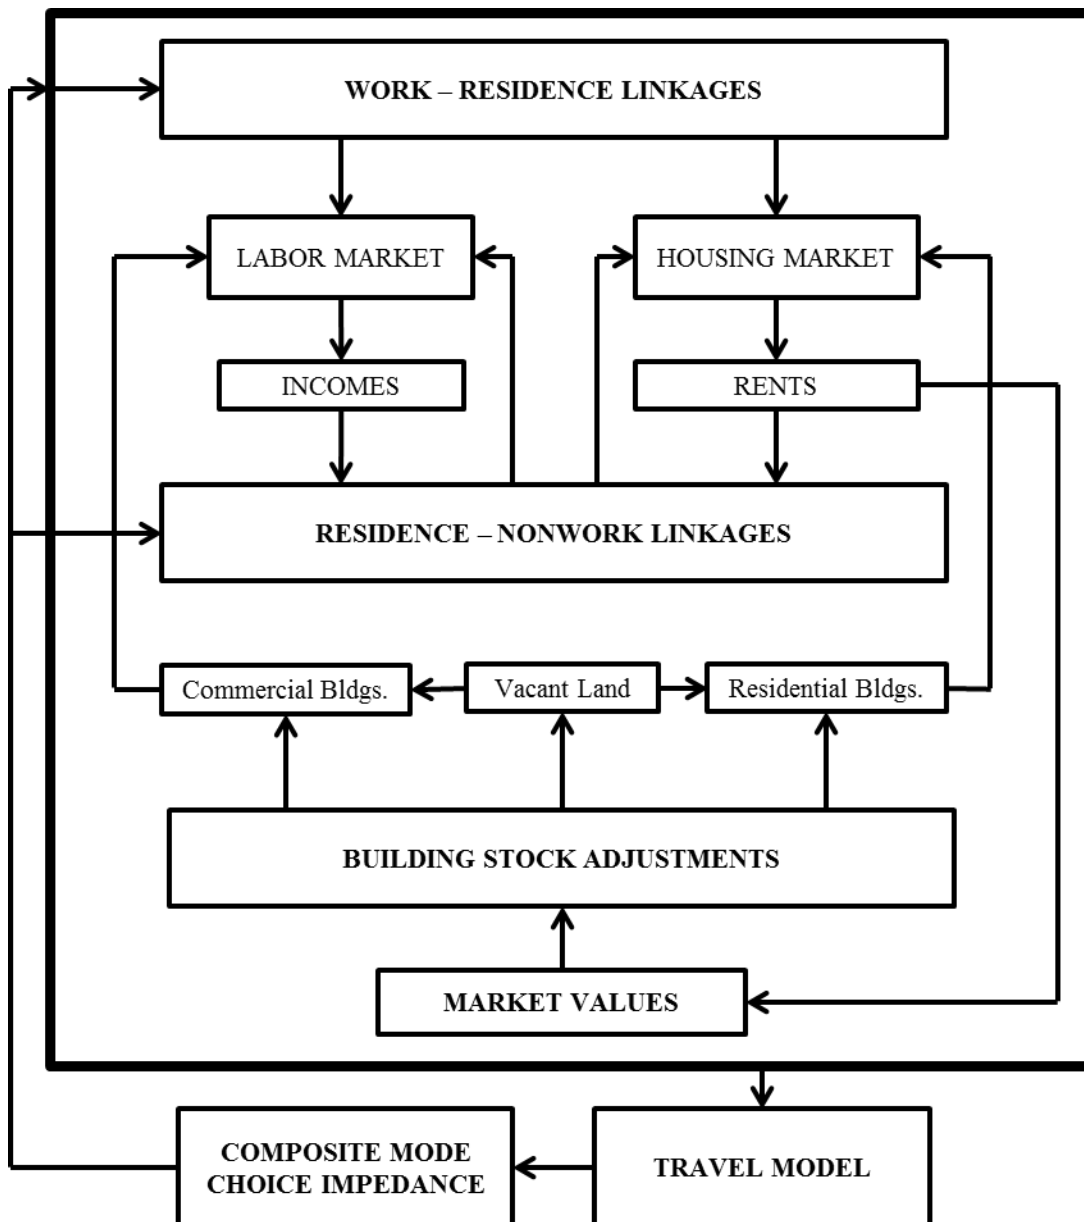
WORK – RESIDENCE LINKAGES

LABOR MARKET

HOUSING MARKET

INCOMES

RENTS

RESIDENCE – NONWORK LINKAGES

Commercial Bldgs.

Vacant Land

Residential Bldgs.

BUILDING STOCK ADJUSTMENTS

MARKET VALUES

COMPOSITE MODE CHOICE IMPEDANCE

TRAVEL MODEL